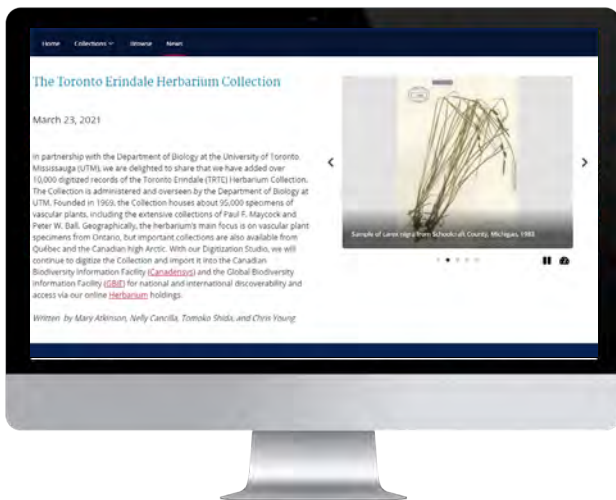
Home Collections Browse News

The Toronto Erindale Herbarium Collection

March 23, 2021

In partnership with the Department of Biology at the University of Toronto Mississauga (UTM), we are delighted to share that we have added over 10,000 digitized records of the Toronto Erindale (TRTE) Herbarium Collection. The Collection is administered and overseen by the Department of Biology at UTM. Founded in 1969, the Collection houses about 95,000 specimens of vascular plants, including the extensive collections of Paul F. Maycock and Peter W. Ball. Geographically, the herbarium's main focus is on vascular plant specimens from Ontario, but important collections are also available from Québec and the Canadian high Arctic. With our Digitization Studio, we will continue to digitize the Collection and import it into the Canadian Biodiversity Information Facility (Canadensys) and the Global Biodiversity Information Facility (GBIF) for national and international discoverability and access via our online Herbarium holdings.

Written by Mary Atkinson, Nelly Cancilla, Tomoko Shida, and Chris Young

Sample of Carex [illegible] from Schoolcraft County, Michigan, 1983